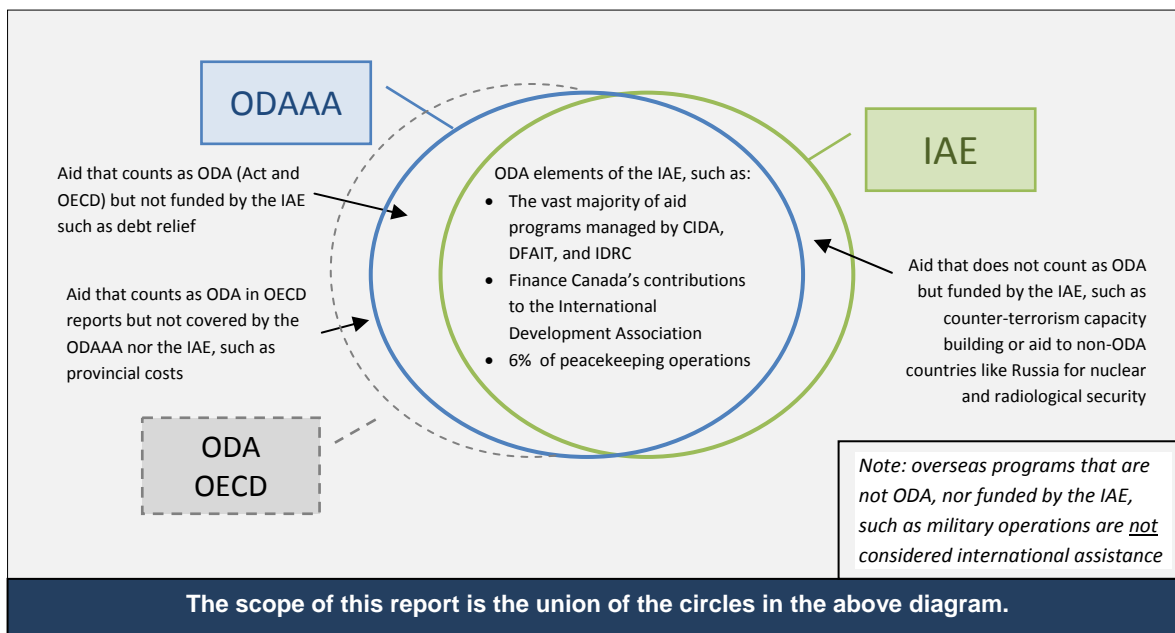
ODAAA

IAE

Aid that counts as ODA (Act and OECD) but not funded by the IAE such as debt relief

ODA elements of the IAE, such as:
- The vast majority of aid programs managed by CIDA, DFAIT, and IDRC
- Finance Canada's contributions to the International Development Association
- 6% of peacekeeping operations

Aid that does not count as ODA but funded by the IAE, such as counter-terrorism capacity building or aid to non-ODA countries like Russia for nuclear and radiological security

Aid that counts as ODA in OECD reports but not covered by the ODAAA nor the IAE, such as provincial costs

ODA OECD

Note: overseas programs that are not ODA, nor funded by the IAE, such as military operations are not considered international assistance

The scope of this report is the union of the circles in the above diagram.